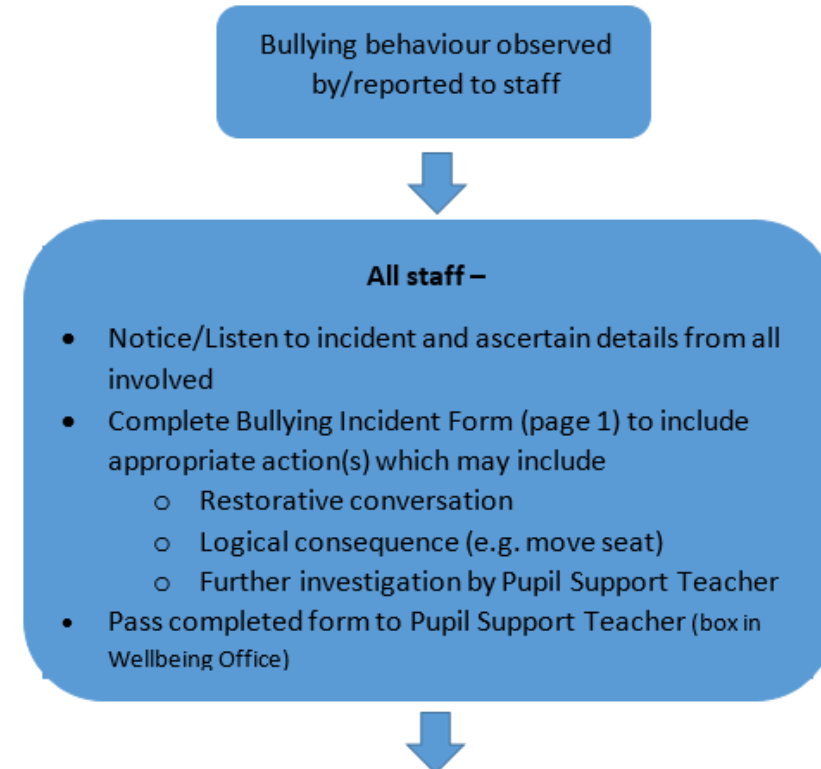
Bullying behaviour observed by/reported to staff

**All staff –**

- Notice/Listen to incident and ascertain details from all involved
- Complete Bullying Incident Form (page 1) to include appropriate action(s) which may include
  - Restorative conversation
  - Logical consequence (e.g. move seat)
  - Further investigation by Pupil Support Teacher
- Pass completed form to Pupil Support Teacher (box in Wellbeing Office)